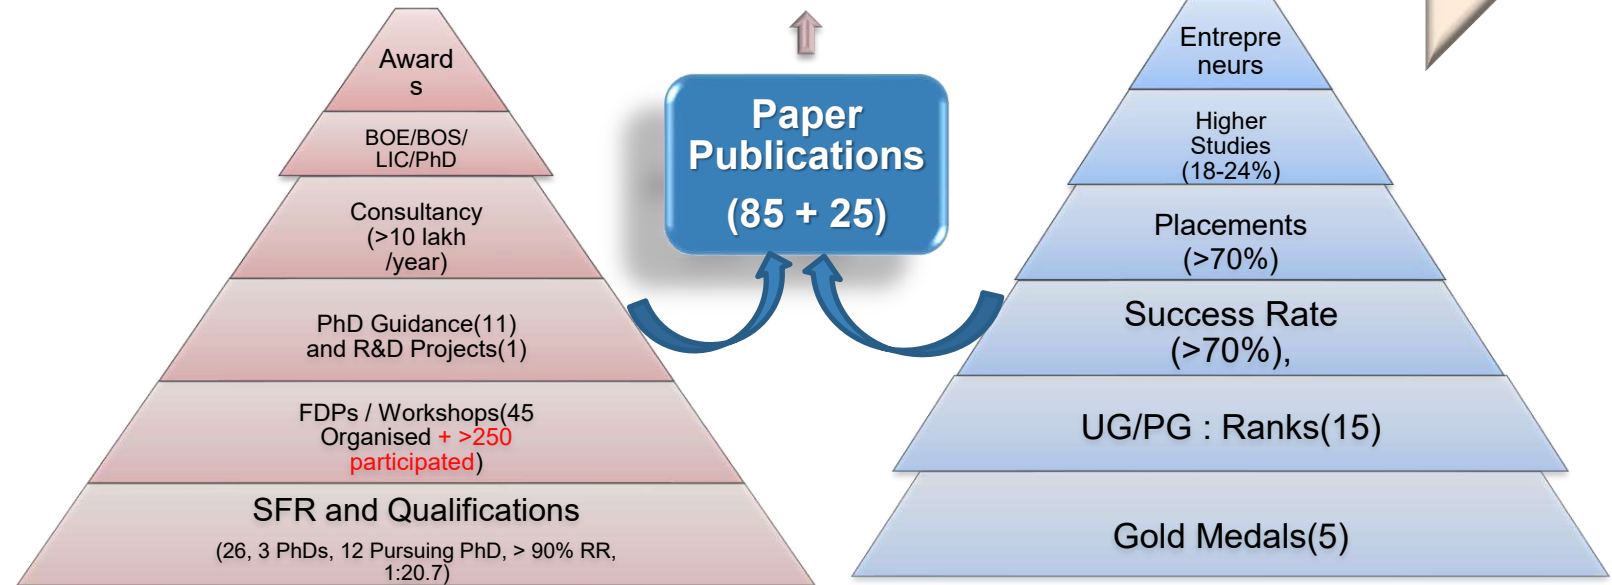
Award s

BOE/BOS/ LIC/PhD

Consultancy (>10 lakh /year)

PhD Guidance(11) and R&D Projects(1)

FDPs / Workshops(45 Organised + >250 participated)

SFR and Qualifications

(26, 3 PhDs, 12 Pursuing PhD, > 90% RR, 1:20.7)

Paper Publications

(85 + 25)

Entrepre neurs

Higher Studies (18-24%)

Placements (>70%)

Success Rate (>70%),

UG/PG : Ranks(15)

Gold Medals(5)